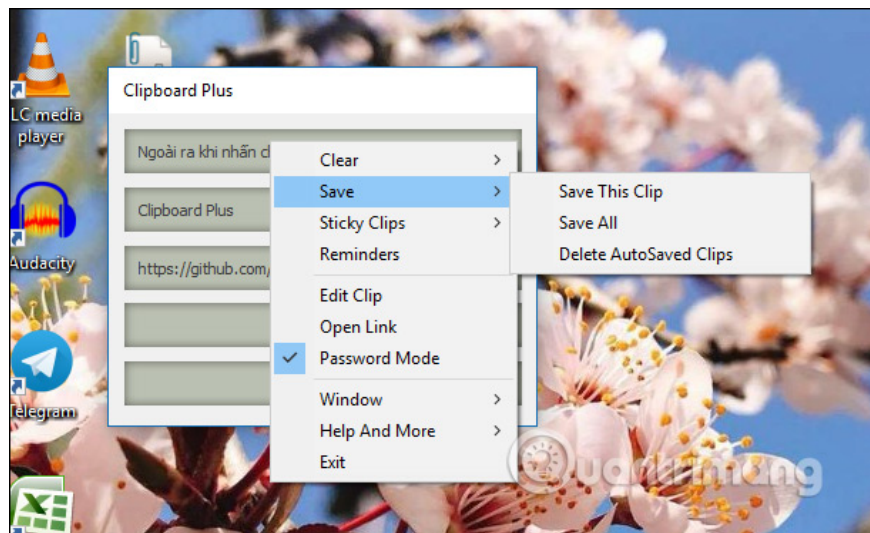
LC media player

Audacity

Telegram

Clipboard Plus

Ngoài ra khi nhấn c

Clipboard Plus

https://github.com/

Clear
Save
Sticky Clips
Reminders
Edit Clip
Open Link
Password Mode
Window
Help And More
Exit

Save This Clip
Save All
Delete AutoSaved Clips

Quantrimang